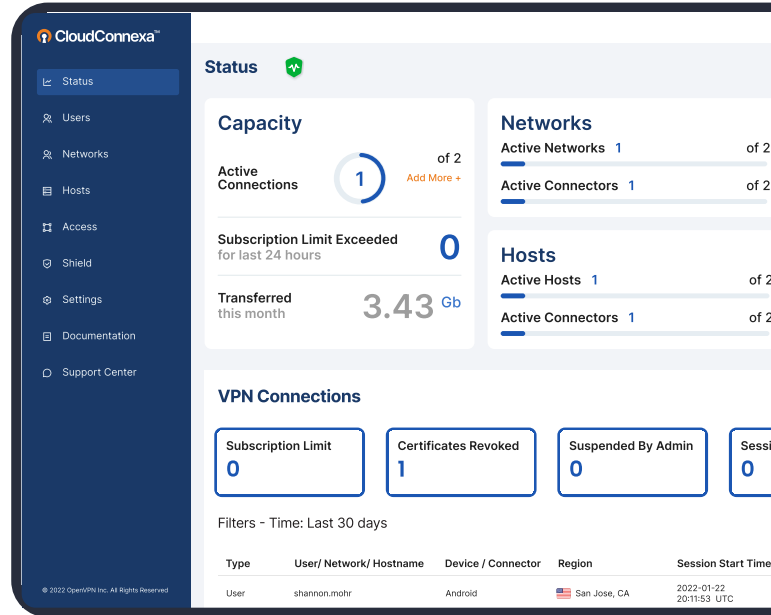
CloudConnexa™

Status
Users
Networks
Hosts
Access
Shield
Settings
Documentation
Support Center

© 2022 OpenVPN Inc. All Rights Reserved

Status

Capacity

Active Connections 1 of 2 Add More +

Subscription Limit Exceeded for last 24 hours 0

Transferred this month 3.43 Gb

Networks

Active Networks 1 of 2

Active Connectors 1 of 2

Hosts

Active Hosts 1 of 2

Active Connectors 1 of 2

VPN Connections

Subscription Limit 0

Certificates Revoked 1

Suspended By Admin 0

Sessi 0

Filters - Time: Last 30 days

| Type | User/ Network/ Hostname | Device / Connector | Region | Session Start Time |
|---|---|---|---|---|
| User | shannon.mohr | Android | San Jose, CA | 2022-01-22 20:11:53 UTC |